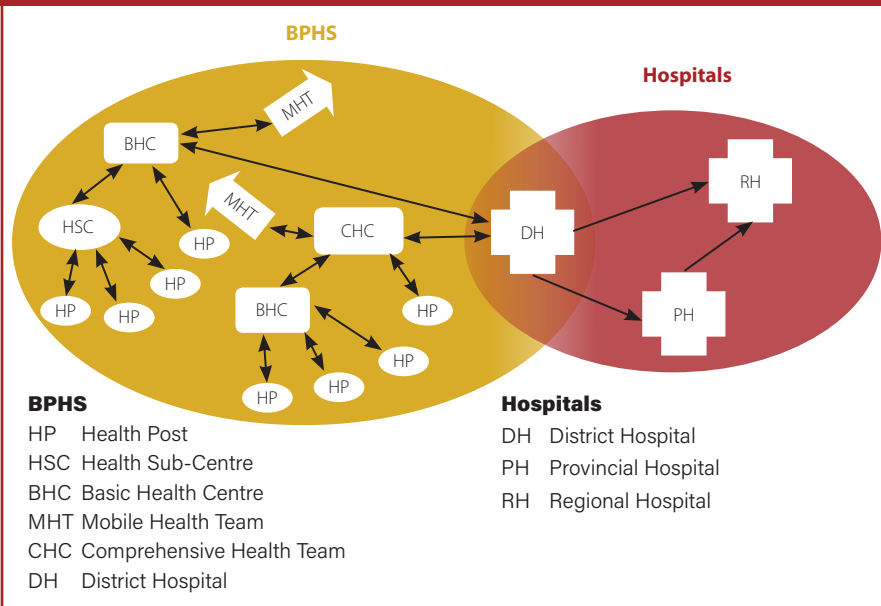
BPHS

Hospitals

BHC

MHT

HSC

HP

MHT

CHC

DH

RH

HP

HP

HP

BHC

HP

PH

HP

HP

HP

BPHS
HP Health Post
HSC Health Sub-Centre
BHC Basic Health Centre
MHT Mobile Health Team
CHC Comprehensive Health Team
DH District Hospital

Hospitals
DH District Hospital
PH Provincial Hospital
RH Regional Hospital